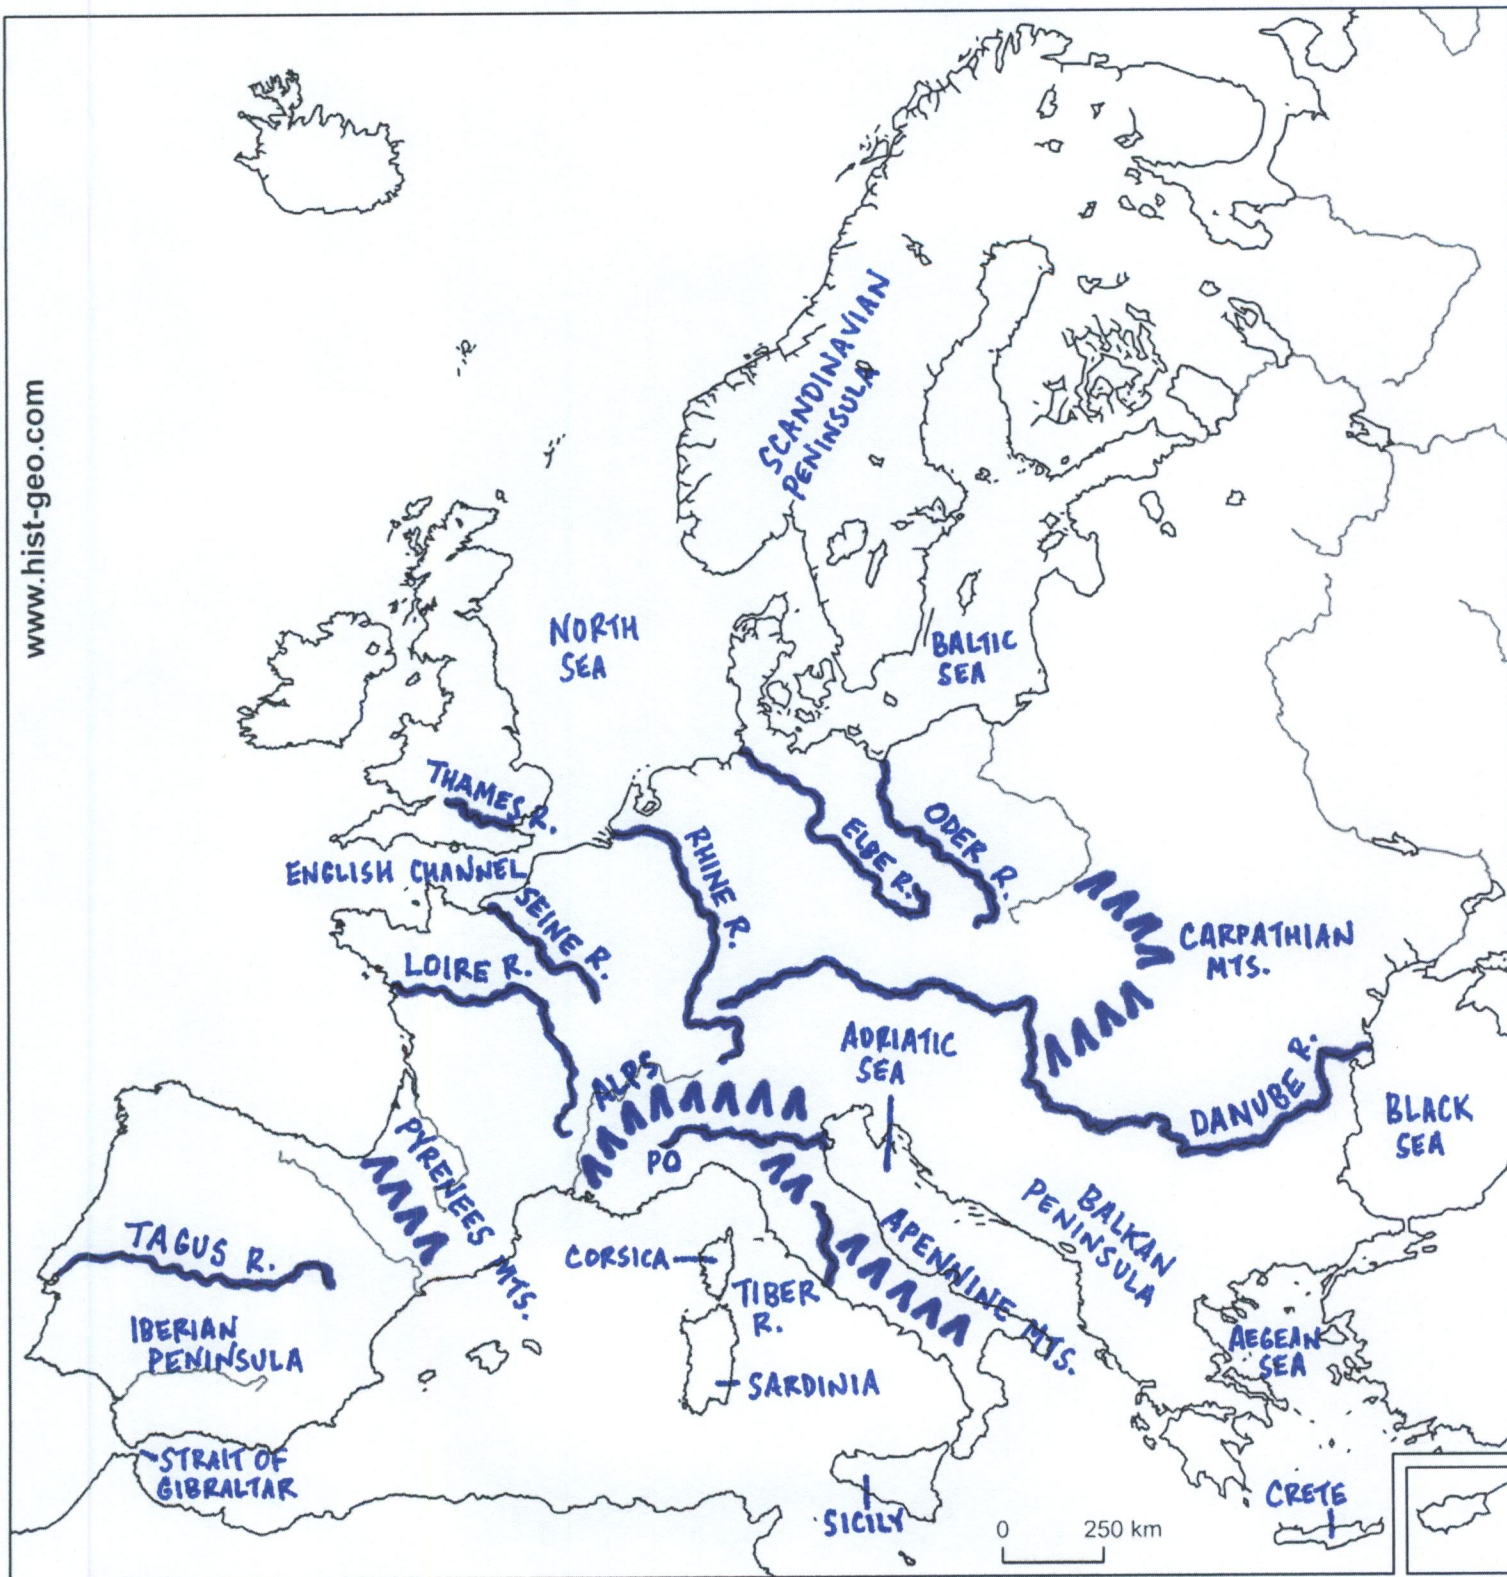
www.hist-geo.com

SCANDINAVIAN PENINSULA

NORTH SEA

BALTIC SEA

THAMES R.

RHINE R.

ELBE R.

ODER R.

ENGLISH CHANNEL

SEINE R.

CARPATHIAN MTS.

LOIRE R.

ADRIATIC SEA

ALPS

DANUBE R.

BLACK SEA

PYRENEES MTS.

PO

BALKAN PENINSULA

TAGUS R.

CORSICA

APENNINE MTS.

TIBER R.

IBERIAN PENINSULA

AEGEAN SEA

SARDINIA

STRAIT OF GIBRALTAR

SICILY

0 250 km

CRETE